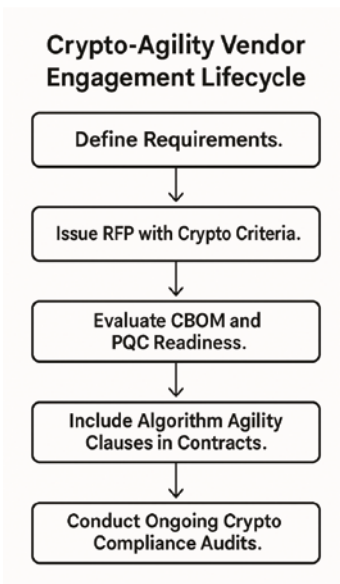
Crypto-Agility Vendor Engagement Lifecycle

Define Requirements.

Issue RFP with Crypto Criteria.

Evaluate CBOM and PQC Readiness.

Include Algorithm Agility Clauses in Contracts.

Conduct Ongoing Crypto Compliance Audits.